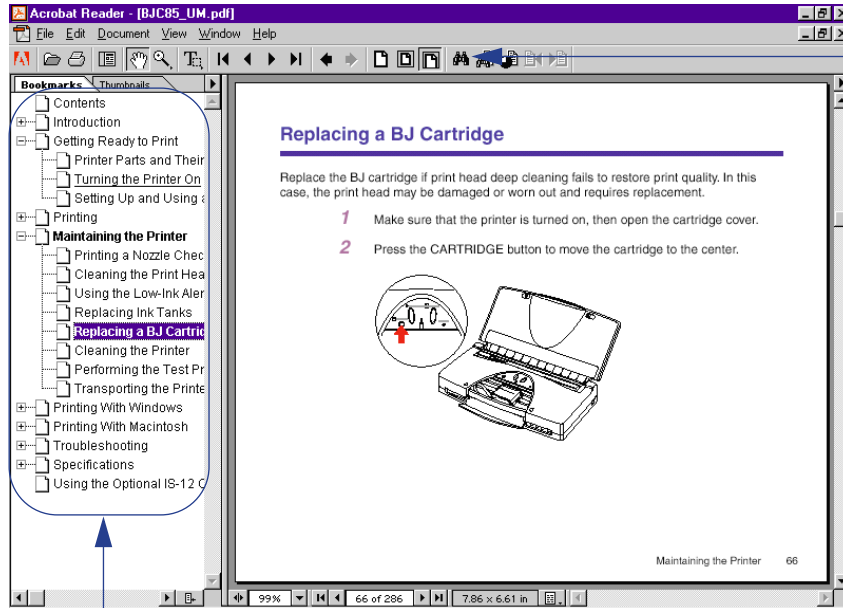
Acrobat Reader - [BJC85_UM.pdf]

File Edit Document View Window Help

Bookmarks Thumbnails

Contents
Introduction
Getting Ready to Print
Printer Parts and Their
Turning the Printer On
Setting Up and Using a
Printing
Maintaining the Printer
Printing a Nozzle Chec
Cleaning the Print Hea
Using the Low-Ink Aler
Replacing Ink Tanks
Replacing a BJ Cartrid
Cleaning the Printer
Performing the Test Pr
Transporting the Printe
Printing With Windows
Printing With Macintosh
Troubleshooting
Specifications
Using the Optional IS-12 C

Replacing a BJ Cartridge

Replace the BJ cartridge if print head deep cleaning fails to restore print quality. In this case, the print head may be damaged or worn out and requires replacement.

1 Make sure that the printer is turned on, then open the cartridge cover.

2 Press the CARTRIDGE button to move the cartridge to the center.

Maintaining the Printer 66

99% 66 of 286 7.86 x 6.61 in